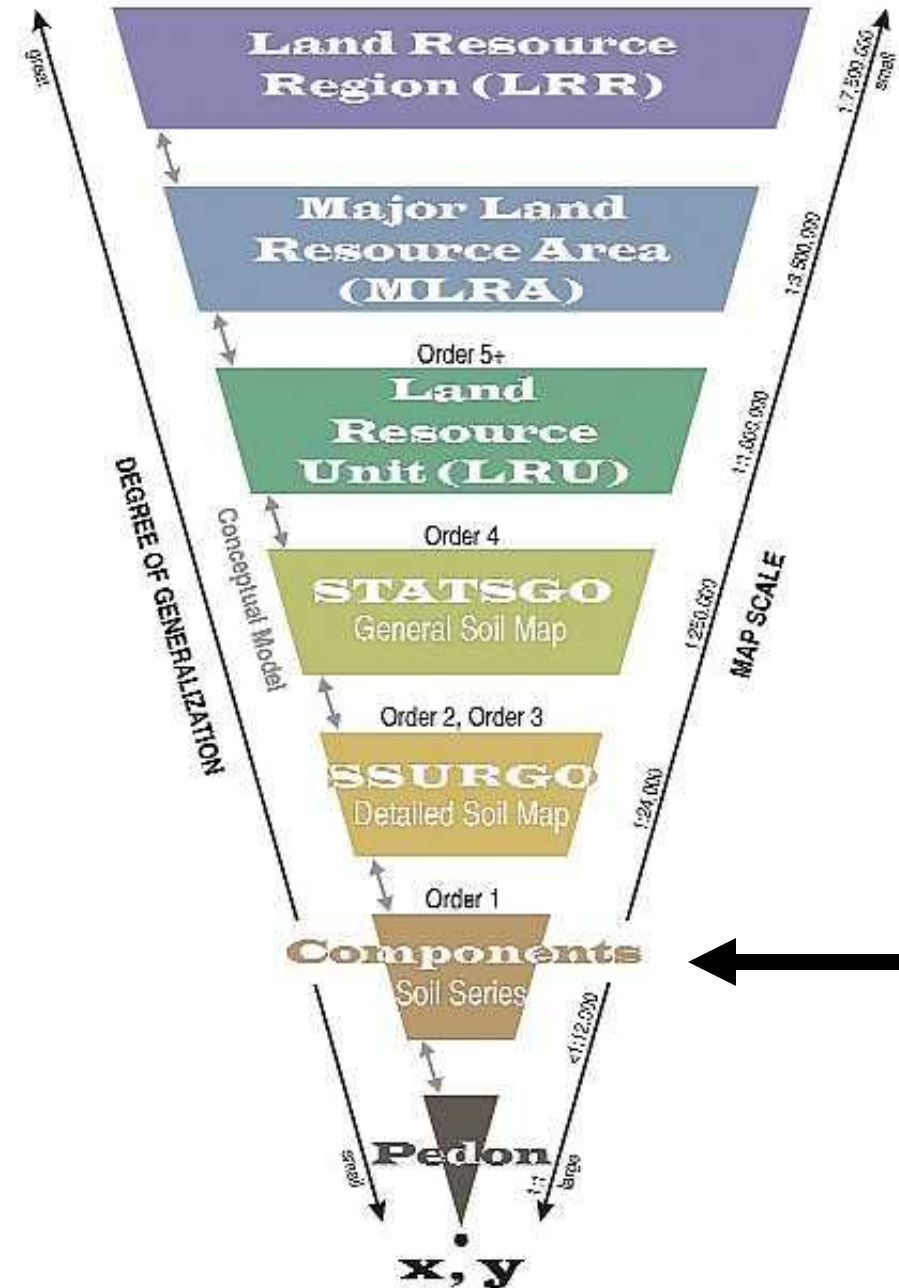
great

Land Resource Region (LRR)

Major Land Resource Area (MLRA)

Order 5+
Land Resource Unit (LRU)

Order 4
STATSGO
General Soil Map

Order 2, Order 3
SSURGO
Detailed Soil Map

Order 1
Components
Soil Series

Pedon

x, y

DEGREE OF GENERALIZATION

Conceptual Model

small

1:7,500,000
small

1:3,500,000

1:1,000,000

1:250,000

MAP SCALE

1:24,000

<1:12,000

1:1
large